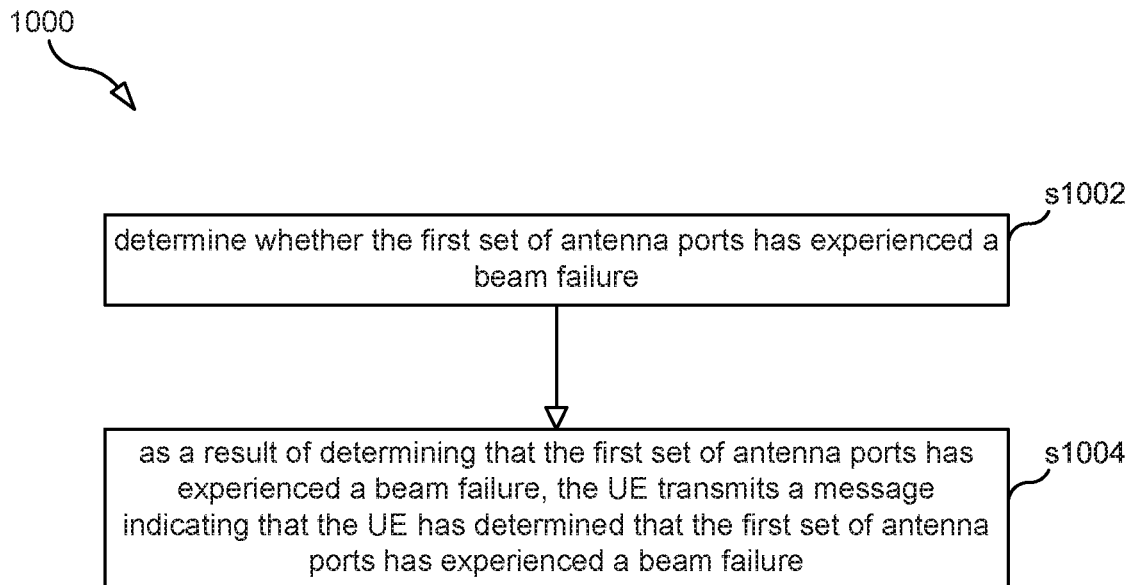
1000

s1002

determine whether the first set of antenna ports has experienced a beam failure

as a result of determining that the first set of antenna ports has experienced a beam failure, the UE transmits a message indicating that the UE has determined that the first set of antenna ports has experienced a beam failure

s1004